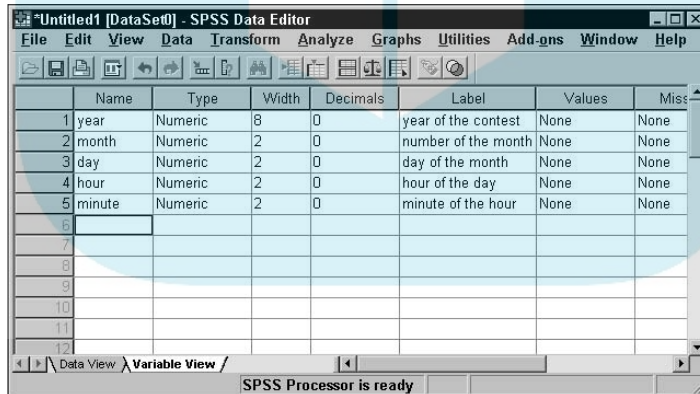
*Untitled1 [DataSet0] - SPSS Data Editor

File Edit View Data Transform Analyze Graphs Utilities Add-ons Window Help

|  | Name | Type | Width | Decimals | Label | Values | Miss |
|---|---|---|---|---|---|---|---|
| 1 | year | Numeric | 8 | 0 | year of the contest | None | None |
| 2 | month | Numeric | 2 | 0 | number of the month | None | None |
| 3 | day | Numeric | 2 | 0 | day of the month | None | None |
| 4 | hour | Numeric | 2 | 0 | hour of the day | None | None |
| 5 | minute | Numeric | 2 | 0 | minute of the hour | None | None |
| 6 |  |  |  |  |  |  |  |
| 7 |  |  |  |  |  |  |  |
| 8 |  |  |  |  |  |  |  |
| 9 |  |  |  |  |  |  |  |
| 10 |  |  |  |  |  |  |  |
| 11 |  |  |  |  |  |  |  |
| 12 |  |  |  |  |  |  |  |

Data View Variable View

SPSS Processor is ready